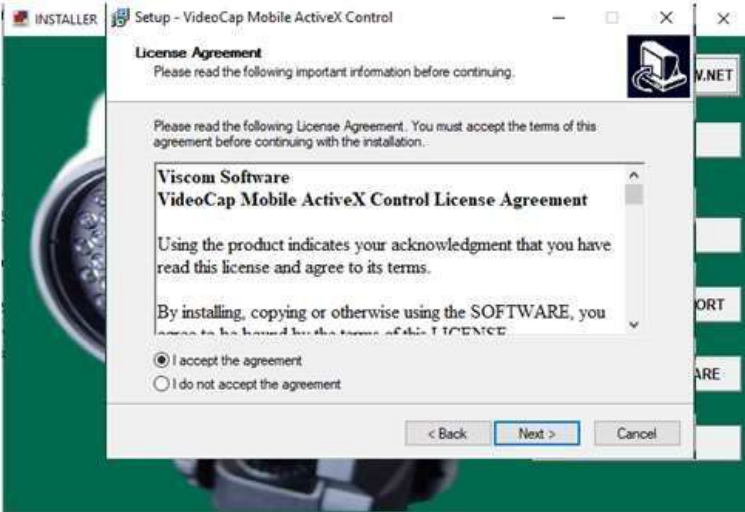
INSTALLER

Setup - VideoCap Mobile ActiveX Control

License Agreement
Please read the following important information before continuing.

W.NET

Please read the following License Agreement. You must accept the terms of this agreement before continuing with the installation.

Viscom Software
VideoCap Mobile ActiveX Control License Agreement

Using the product indicates your acknowledgment that you have read this license and agree to its terms.

By installing, copying or otherwise using the SOFTWARE, you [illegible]

ORT

I accept the agreement
I do not accept the agreement

ARE

< Back
Next >
Cancel